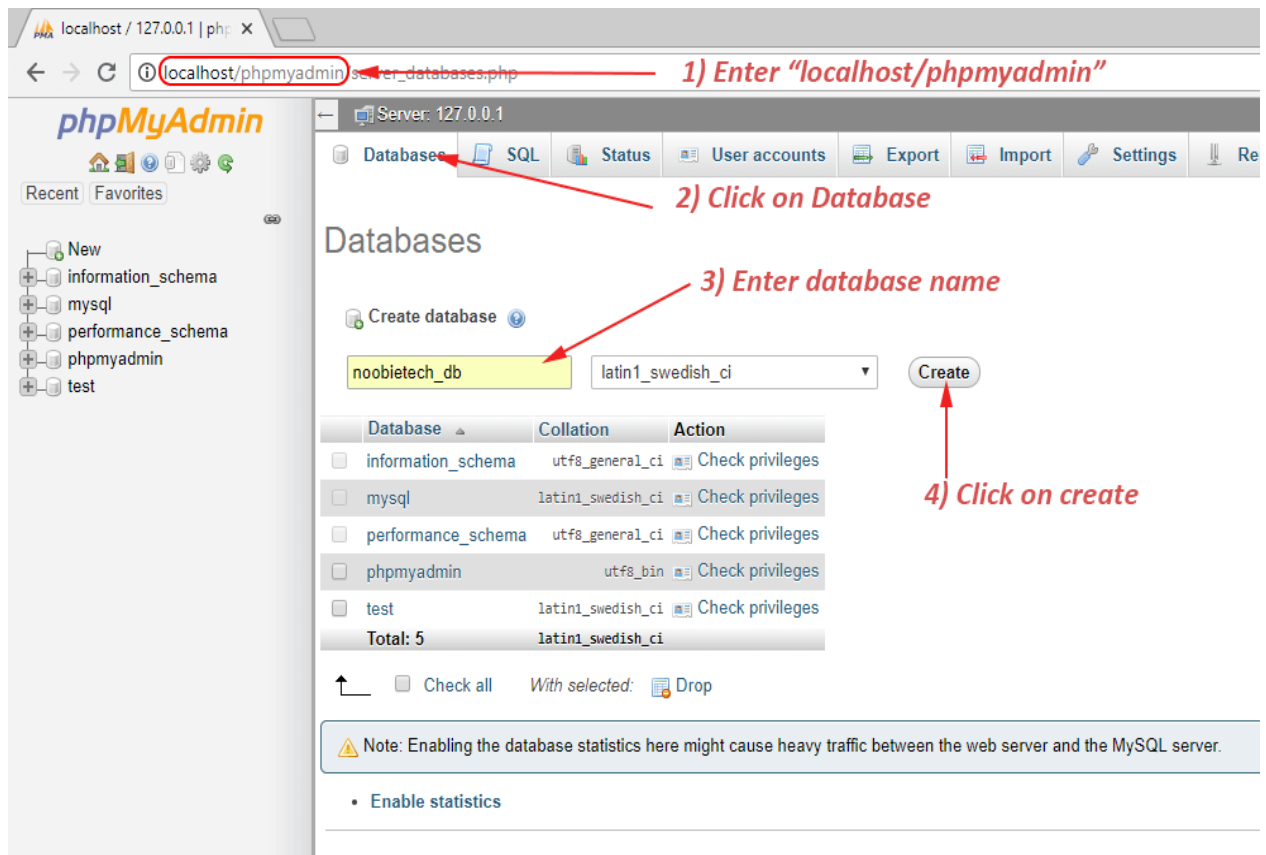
localhost / 127.0.0.1 | php ×

localhost/phpmyadmin/server_databases.php

1) Enter “localhost/phpmyadmin”

phpMyAdmin

Recent Favorites

New
information_schema
mysql
performance_schema
phpmyadmin
test

Server: 127.0.0.1

Databases SQL Status User accounts Export Import Settings Re

2) Click on Database

Databases

3) Enter database name

Create database

noobietech_db

latin1_swedish_ci

Create

| | Database | Collation | Action |
|---|---|---|---|
| | information_schema | utf8_general_ci | Check privileges |
| | mysql | latin1_swedish_ci | Check privileges |
| | performance_schema | utf8_general_ci | Check privileges |
| | phpmyadmin | utf8_bin | Check privileges |
| | test | latin1_swedish_ci | Check privileges |
| | Total: 5 | latin1_swedish_ci | |

4) Click on create

Check all With selected: Drop

Note: Enabling the database statistics here might cause heavy traffic between the web server and the MySQL server.

• Enable statistics